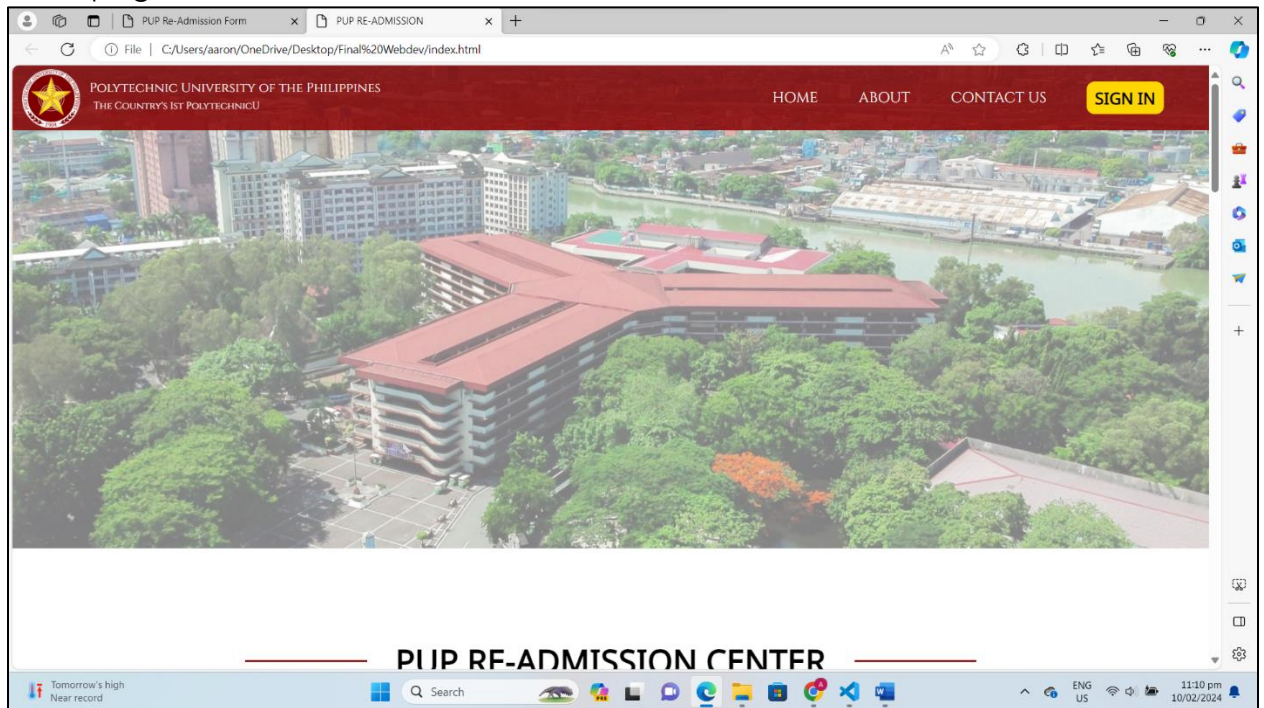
PUP Re-Admission Form
PUP RE-ADMISSION
File | C:/Users/aaron/OneDrive/Desktop/Final%20Webdev/index.html

POLYTECHNIC UNIVERSITY OF THE PHILIPPINES
THE COUNTRY'S 1ST POLYTECHNICU

HOME ABOUT CONTACT US SIGN IN

PUP RE-ADMISSION CENTER

Tomorrow's high
Near record
Search
ENG US
11:10 pm
10/02/2024